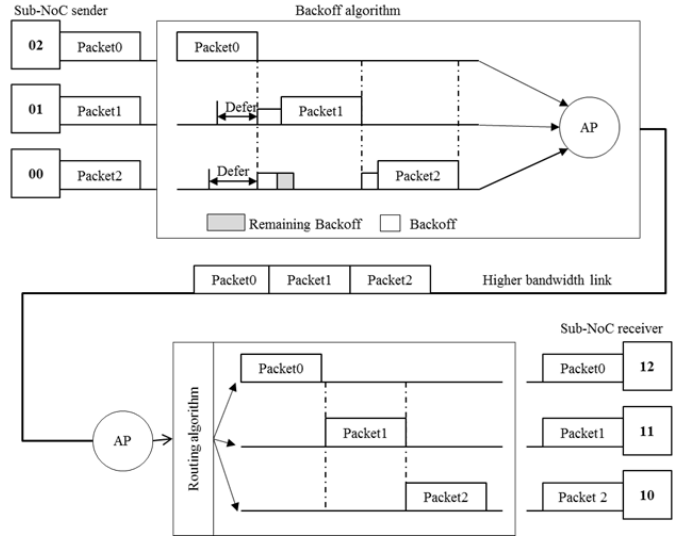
Sub-NoC sender

Backoff algorithm

02

Packet0

Packet0

01

Packet1

Defer

Packet1

AP

00

Packet2

Defer

Packet2

Remaining Backoff

Backoff

Packet0

Packet1

Packet2

Higher bandwidth link

Sub-NoC receiver

Routing algorithm

Packet0

Packet0

12

AP

Packet1

Packet1

11

Packet2

Packet 2

10